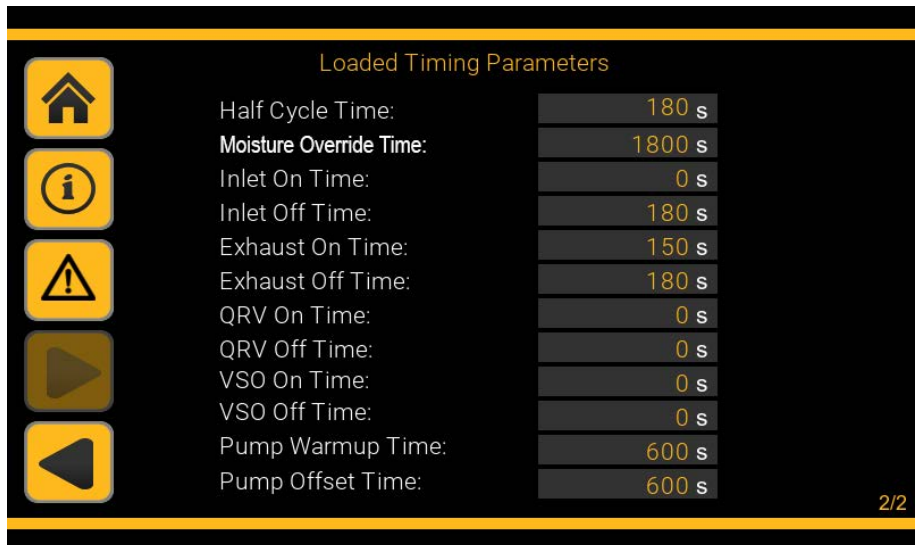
Loaded Timing Parameters

| | |
|---|---|
| Half Cycle Time: | 180 s |
| Moisture Override Time: | 1800 s |
| Inlet On Time: | 0 s |
| Inlet Off Time: | 180 s |
| Exhaust On Time: | 150 s |
| Exhaust Off Time: | 180 s |
| QRV On Time: | 0 s |
| QRV Off Time: | 0 s |
| VSO On Time: | 0 s |
| VSO Off Time: | 0 s |
| Pump Warmup Time: | 600 s |
| Pump Offset Time: | 600 s |

2/2